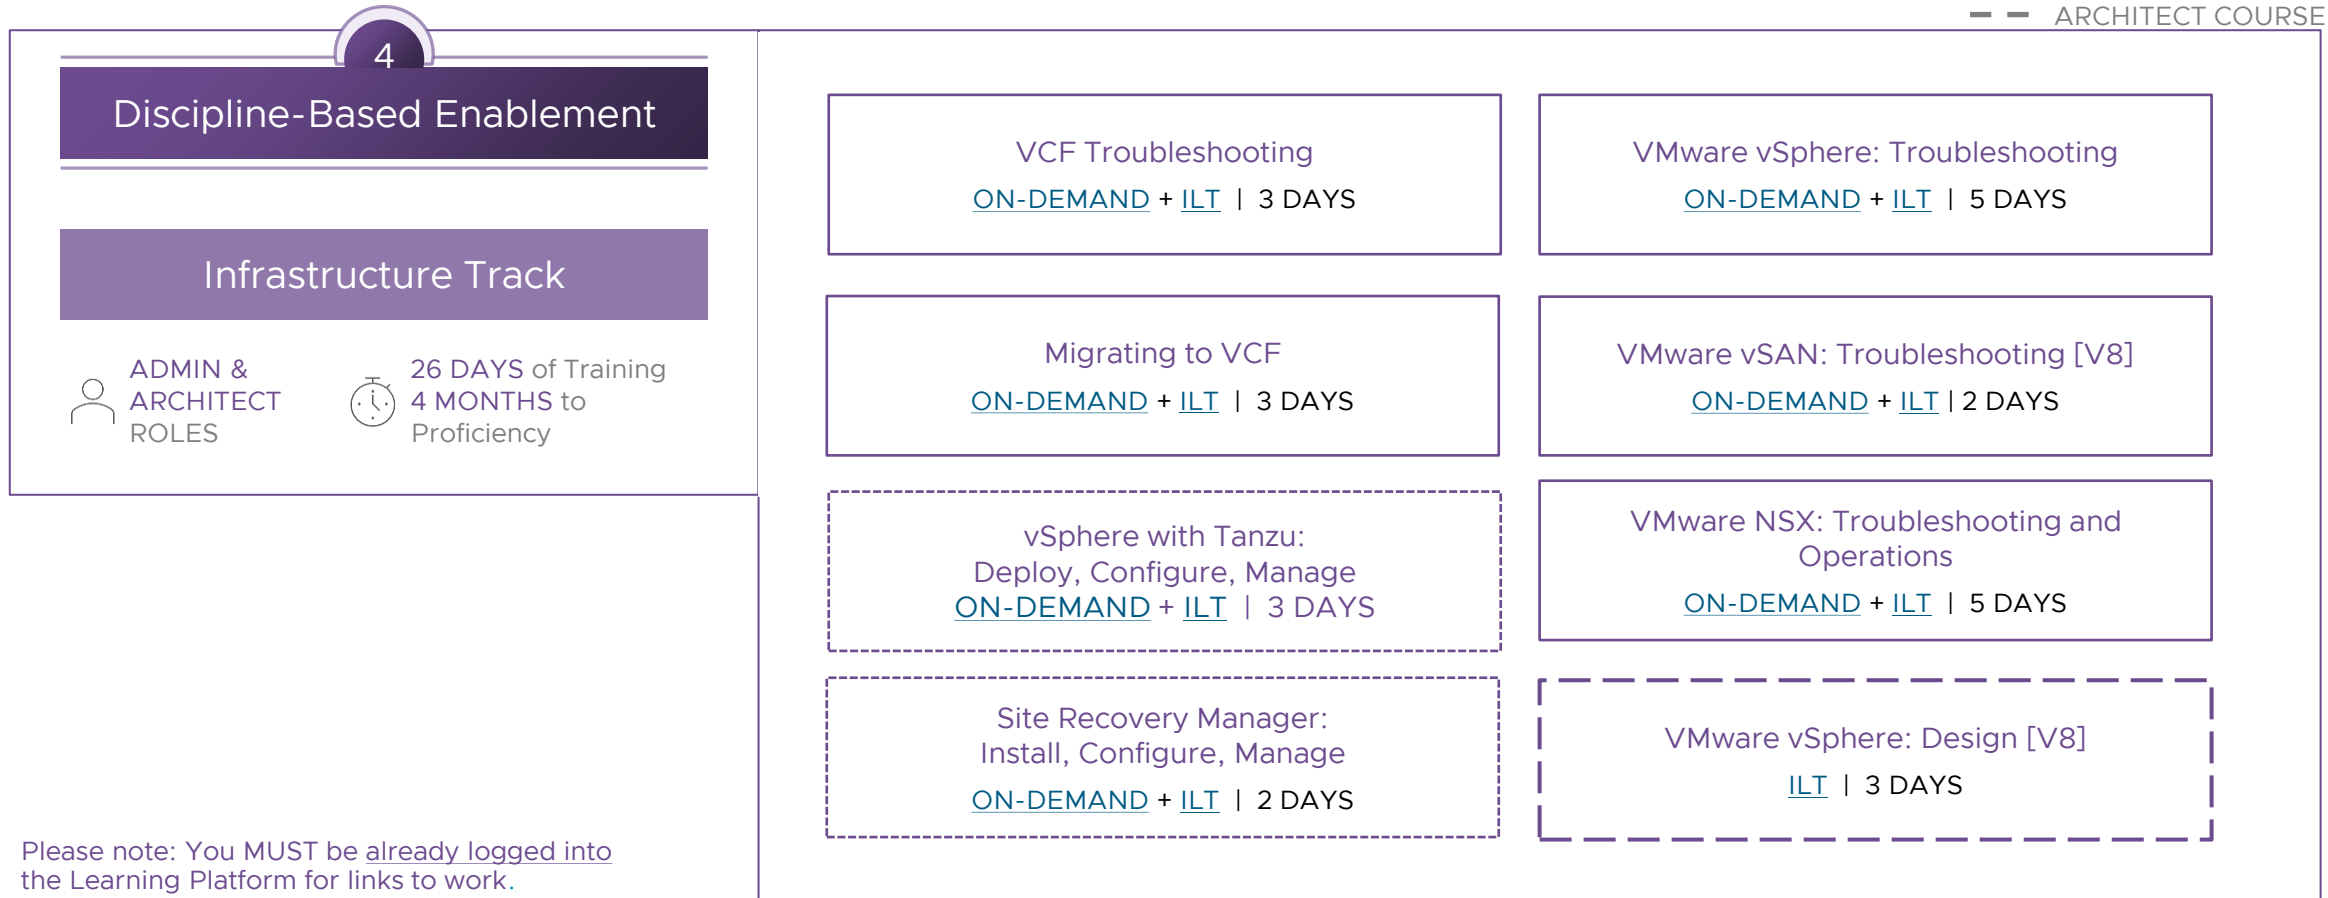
ARCHITECT COURSE

4

Discipline-Based Enablement

Infrastructure Track

ADMIN & ARCHITECT ROLES

26 DAYS of Training
4 MONTHS to Proficiency

VCF Troubleshooting
ON-DEMAND + ILT | 3 DAYS

VMware vSphere: Troubleshooting
ON-DEMAND + ILT | 5 DAYS

Migrating to VCF
ON-DEMAND + ILT | 3 DAYS

VMware vSAN: Troubleshooting [V8]
ON-DEMAND + ILT | 2 DAYS

vSphere with Tanzu:
Deploy, Configure, Manage
ON-DEMAND + ILT | 3 DAYS

VMware NSX: Troubleshooting and Operations
ON-DEMAND + ILT | 5 DAYS

Site Recovery Manager:
Install, Configure, Manage
ON-DEMAND + ILT | 2 DAYS

VMware vSphere: Design [V8]
ILT | 3 DAYS

Please note: You MUST be already logged into the Learning Platform for links to work.